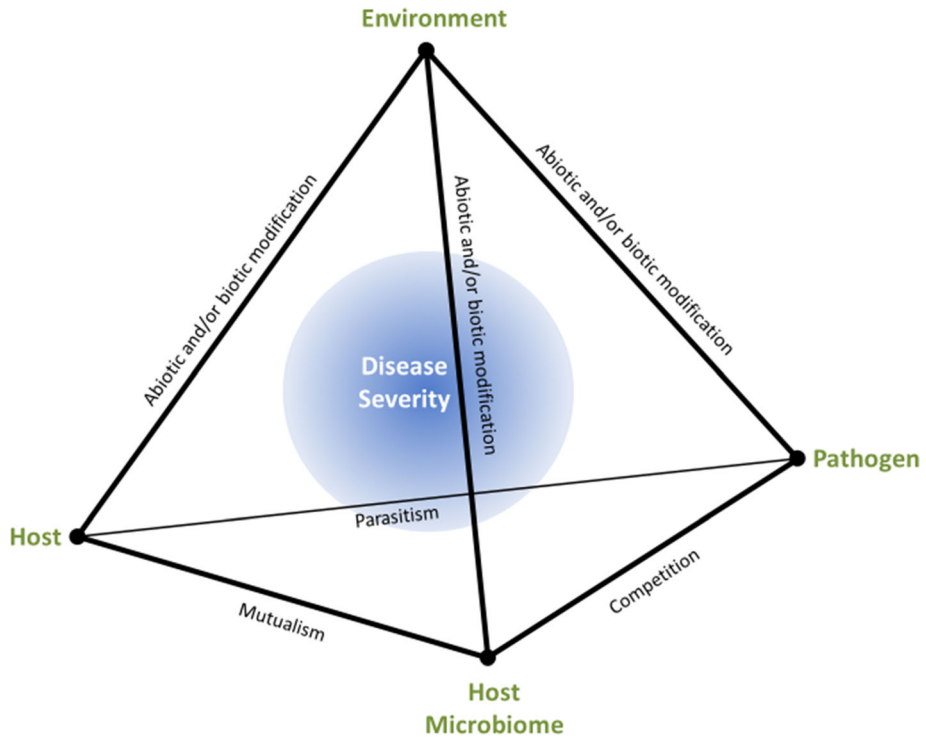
Environment

Abiotic and/or biotic modification

Abiotic and/or biotic modification

Abiotic and/or biotic modification

Disease Severity

Pathogen

Host

Parasitism

Mutualism

Competition

Host Microbiome